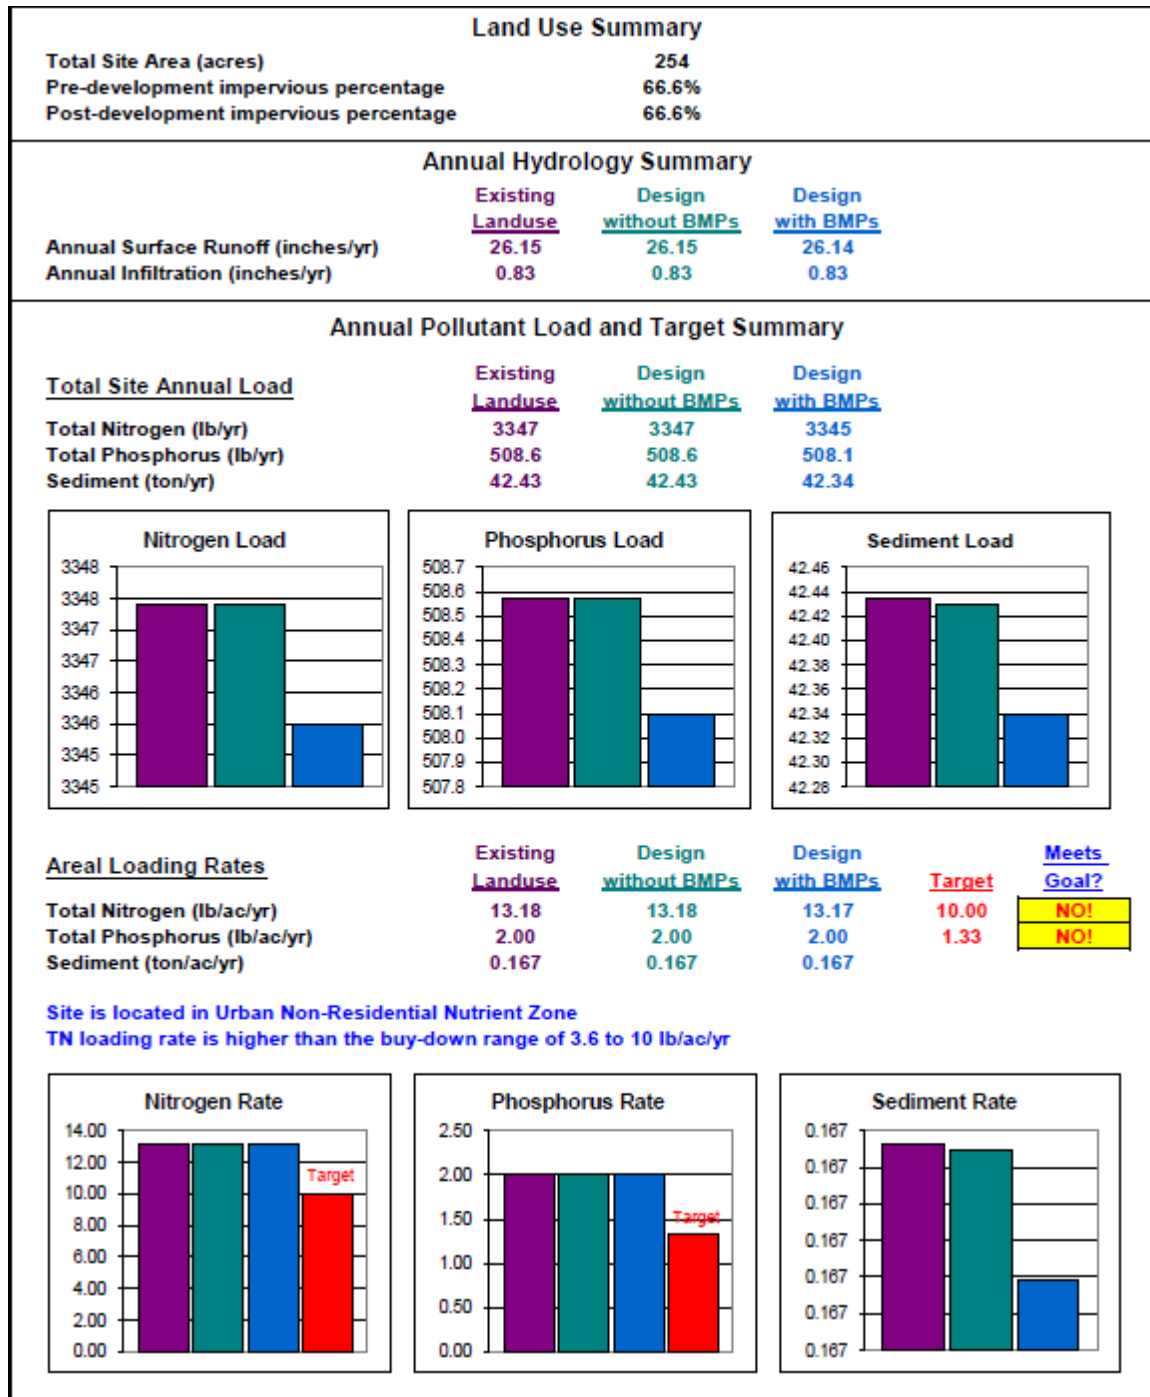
Land Use Summary

| | |
|---|---|
| Total Site Area (acres) | 254 |
| Pre-development impervious percentage | 66.6% |
| Post-development impervious percentage | 66.6% |

Annual Hydrology Summary

| | Existing Landuse | Design without BMPs | Design with BMPs |
|---|---|---|---|
| Annual Surface Runoff (inches/yr) | 26.15 | 26.15 | 26.14 |
| Annual Infiltration (inches/yr) | 0.83 | 0.83 | 0.83 |

Annual Pollutant Load and Target Summary

| Total Site Annual Load | Existing Landuse | Design without BMPs | Design with BMPs |
|---|---|---|---|
| Total Nitrogen (lb/yr) | 3347 | 3347 | 3345 |
| Total Phosphorus (lb/yr) | 508.6 | 508.6 | 508.1 |
| Sediment (ton/yr) | 42.43 | 42.43 | 42.34 |

Nitrogen Load
3348 3348 3347 3347 3346 3346 3345 3345

Phosphorus Load
508.7 508.6 508.5 508.4 508.3 508.2 508.1 508.0 507.9 507.8

Sediment Load
42.46 42.44 42.42 42.40 42.38 42.36 42.34 42.32 42.30 42.28

| Areal Loading Rates | Existing Landuse | Design without BMPs | Design with BMPs | Target | Meets Goal? |
|---|---|---|---|---|---|
| Total Nitrogen (lb/ac/yr) | 13.18 | 13.18 | 13.17 | 10.00 | NO! |
| Total Phosphorus (lb/ac/yr) | 2.00 | 2.00 | 2.00 | 1.33 | NO! |
| Sediment (ton/ac/yr) | 0.167 | 0.167 | 0.167 | | |

Site is located in Urban Non-Residential Nutrient Zone
TN loading rate is higher than the buy-down range of 3.6 to 10 lb/ac/yr

Nitrogen Rate
14.00 12.00 10.00 8.00 6.00 4.00 2.00 0.00
Target

Phosphorus Rate
2.50 2.00 1.50 1.00 0.50 0.00
Target

Sediment Rate
0.167 0.167 0.167 0.167 0.167 0.167 0.167